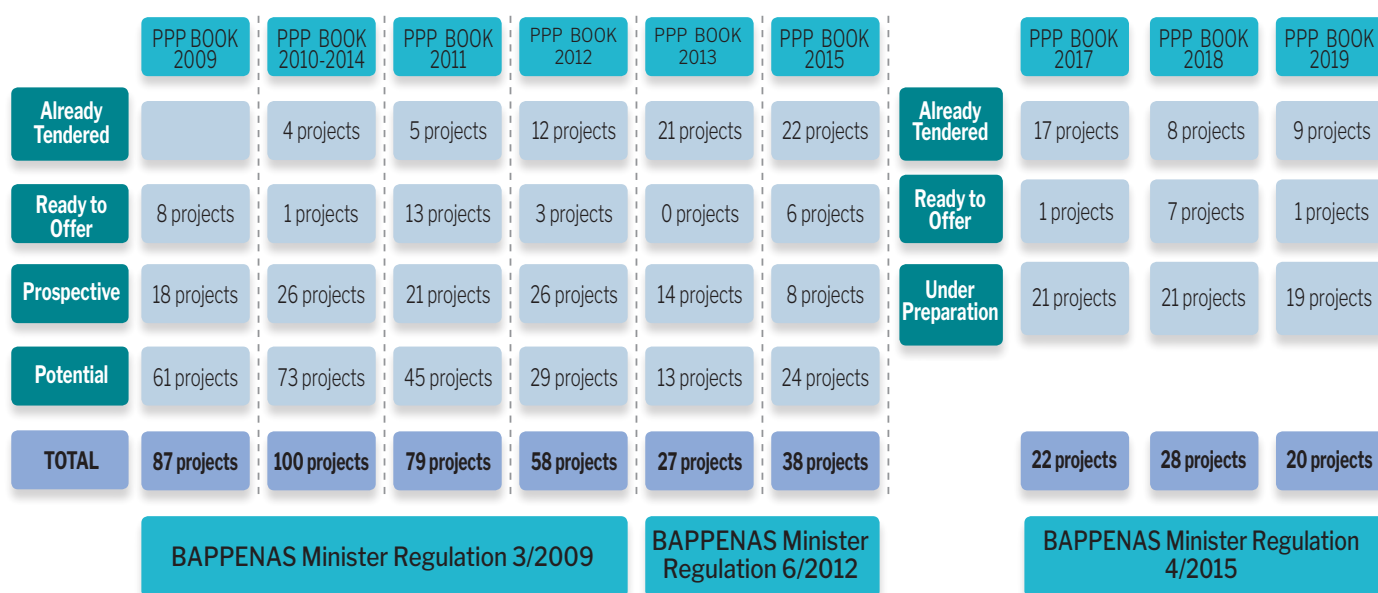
|  | PPP BOOK 2009 | PPP BOOK 2010-2014 | PPP BOOK 2011 | PPP BOOK 2012 | PPP BOOK 2013 | PPP BOOK 2015 |
|---|---|---|---|---|---|---|
| Already Tendered |  | 4 projects | 5 projects | 12 projects | 21 projects | 22 projects |
| Ready to Offer | 8 projects | 1 projects | 13 projects | 3 projects | 0 projects | 6 projects |
| Prospective | 18 projects | 26 projects | 21 projects | 26 projects | 14 projects | 8 projects |
| Potential | 61 projects | 73 projects | 45 projects | 29 projects | 13 projects | 24 projects |
| TOTAL | 87 projects | 100 projects | 79 projects | 58 projects | 27 projects | 38 projects |

|  | PPP BOOK 2017 | PPP BOOK 2018 | PPP BOOK 2019 |
|---|---|---|---|
| Already Tendered | 17 projects | 8 projects | 9 projects |
| Ready to Offer | 1 projects | 7 projects | 1 projects |
| Under Preparation | 21 projects | 21 projects | 19 projects |
|  | 22 projects | 28 projects | 20 projects |

BAPPENAS Minister Regulation 3/2009

BAPPENAS Minister Regulation 6/2012

BAPPENAS Minister Regulation 4/2015